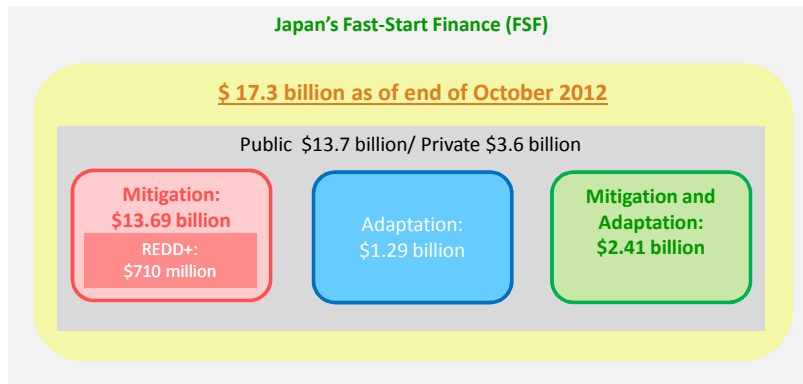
Japan's Fast-Start Finance (FSF)

$ 17.3 billion as of end of October 2012

Public $13.7 billion/ Private $3.6 billion

Mitigation:
$13.69 billion

REDD+:
$710 million

Adaptation:
$1.29 billion

Mitigation and
Adaptation:
$2.41 billion